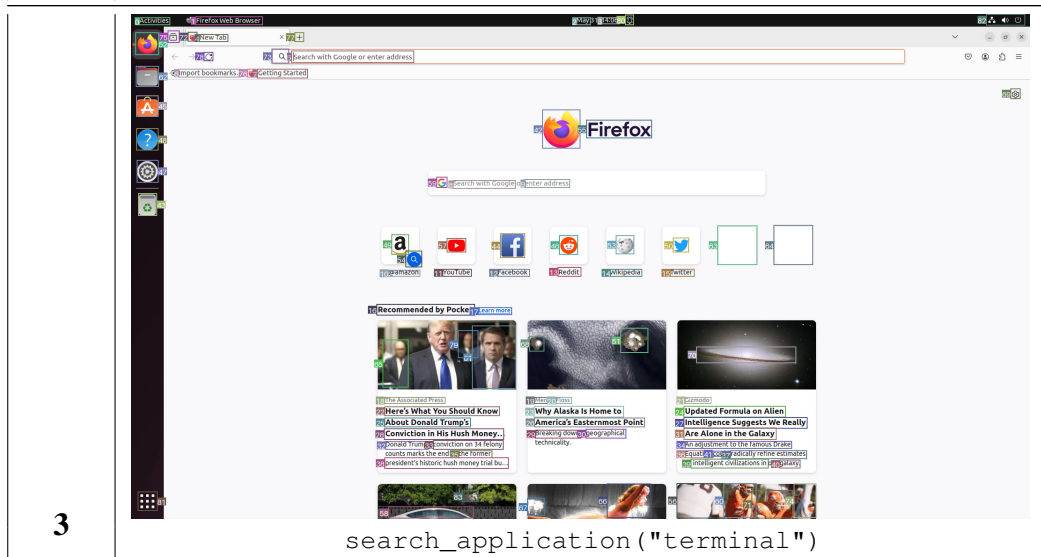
Activities
Firefox Web Browser
May 31 14:40
New Tab
Search with Google or enter address
Import bookmarks...
Getting Started
Firefox
Search with Google or enter address
amazon
YouTube
Facebook
Reddit
Wikipedia
Twitter
Recommended by Pocket
Learn more
The Associated Press
Here's What You Should Know About Donald Trump's Conviction in His Hush Money...
Donald Trump's conviction on 34 felony counts marks the end of the former president's historic hush money trial bu...
Mental Floss
Why Alaska Is Home to America's Easternmost Point
Breaking down a geographical technicality.
Gizmodo
Updated Formula on Alien Intelligence Suggests We Really Are Alone in the Galaxy
An adjustment to the famous Drake Equation could radically refine estimates of intelligent civilizations in our galaxy.
3
search_application("terminal")